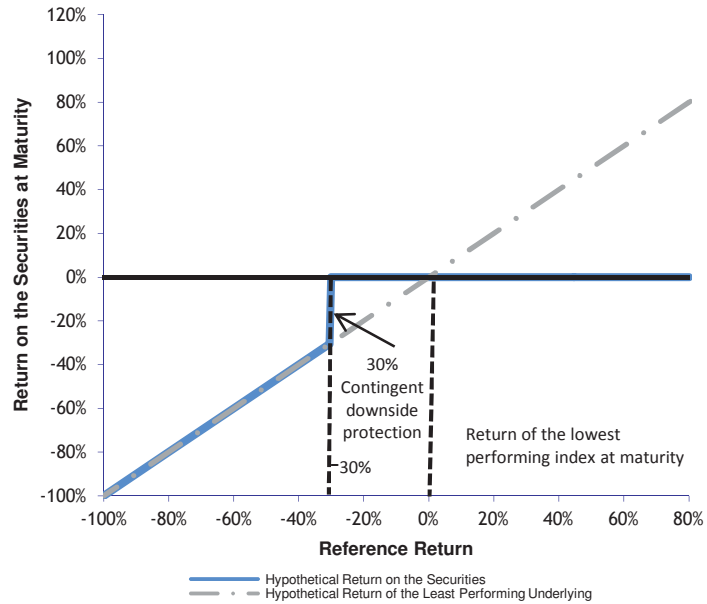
Return on the Securities at Maturity

120%
100%
80%
60%
40%
20%
0%
-20%
-40%
-60%
-80%
-100%

30% Contingent downside protection

Return of the lowest performing index at maturity

-30%

-100% -80% -60% -40% -20% 0% 20% 40% 60% 80%

Reference Return

Hypothetical Return on the Securities
Hypothetical Return of the Least Performing Underlying